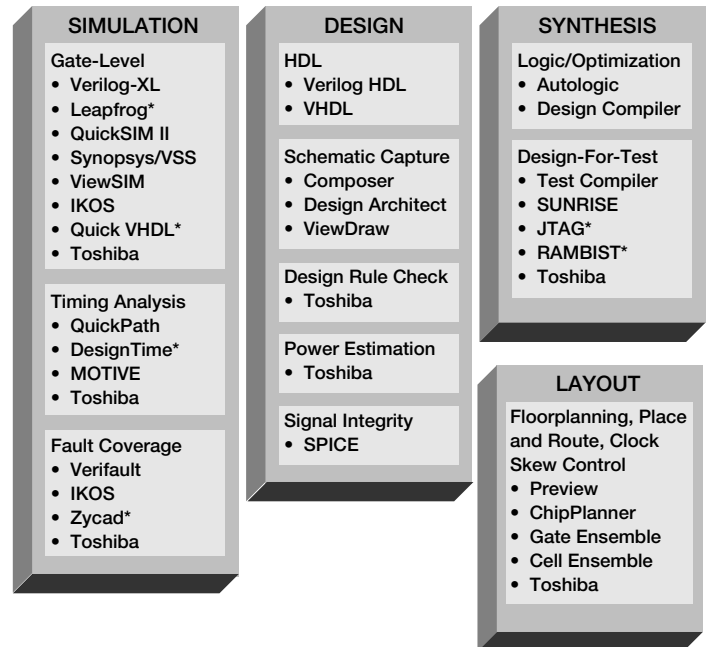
SIMULATION

Gate-Level
• Verilog-XL
• Leapfrog*
• QuickSIM II
• Synopsys/VSS
• ViewSIM
• IKOS
• Quick VHDL*
• Toshiba

Timing Analysis
• QuickPath
• DesignTime*
• MOTIVE
• Toshiba

Fault Coverage
• Verifault
• IKOS
• Zycad*
• Toshiba

DESIGN

HDL
• Verilog HDL
• VHDL

Schematic Capture
• Composer
• Design Architect
• ViewDraw

Design Rule Check
• Toshiba

Power Estimation
• Toshiba

Signal Integrity
• SPICE

SYNTHESIS

Logic/Optimization
• Autologic
• Design Compiler

Design-For-Test
• Test Compiler
• SUNRISE
• JTAG*
• RAMBIST*
• Toshiba

LAYOUT

Floorplanning, Place and Route, Clock Skew Control
• Preview
• ChipPlanner
• Gate Ensemble
• Cell Ensemble
• Toshiba